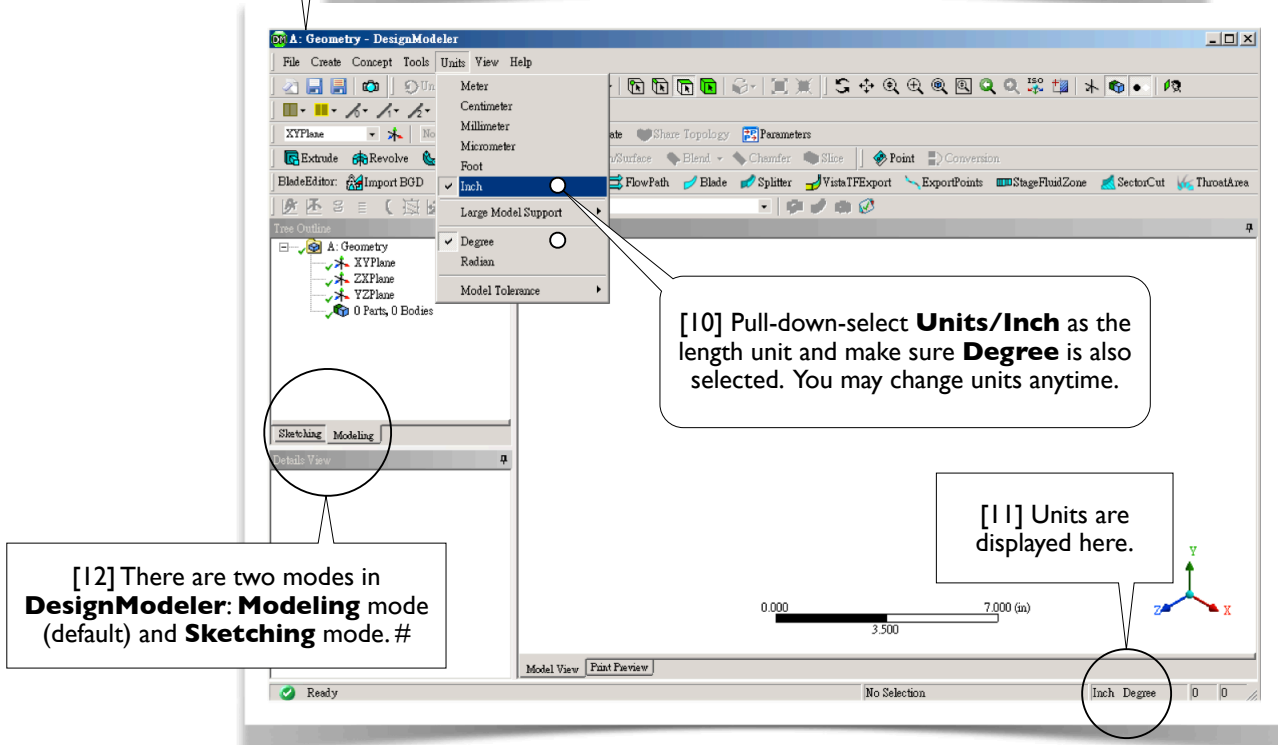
A: Geometry - DesignModeler

File Create Concept Tools Units View Help

Meter
Centimeter
Millimeter
Micrometer
Foot
Inch
Large Model Support
Degree
Radian
Model Tolerance

XYPlane

Share Topology Parameters

Extrude Revolve

Blend Chamfer Slice Point Conversion

BladeEditor: Import BGD FlowPath Blade Splitter VistaTFExport ExportPoints StageFluidZone SectorCut ThroatArea

Tree Outline

A: Geometry
XYPlane
ZXPlane
YZPlane
0 Parts, 0 Bodies

[10] Pull-down-select **Units/Inch** as the length unit and make sure **Degree** is also selected. You may change units anytime.

Sketching Modeling

Details View

[11] Units are displayed here.

[12] There are two modes in **DesignModeler**: **Modeling** mode (default) and **Sketching** mode. #

0.000 3.500 7.000 (in)

Y
Z
X

Model View Print Preview

Ready No Selection Inch Degree 0 0